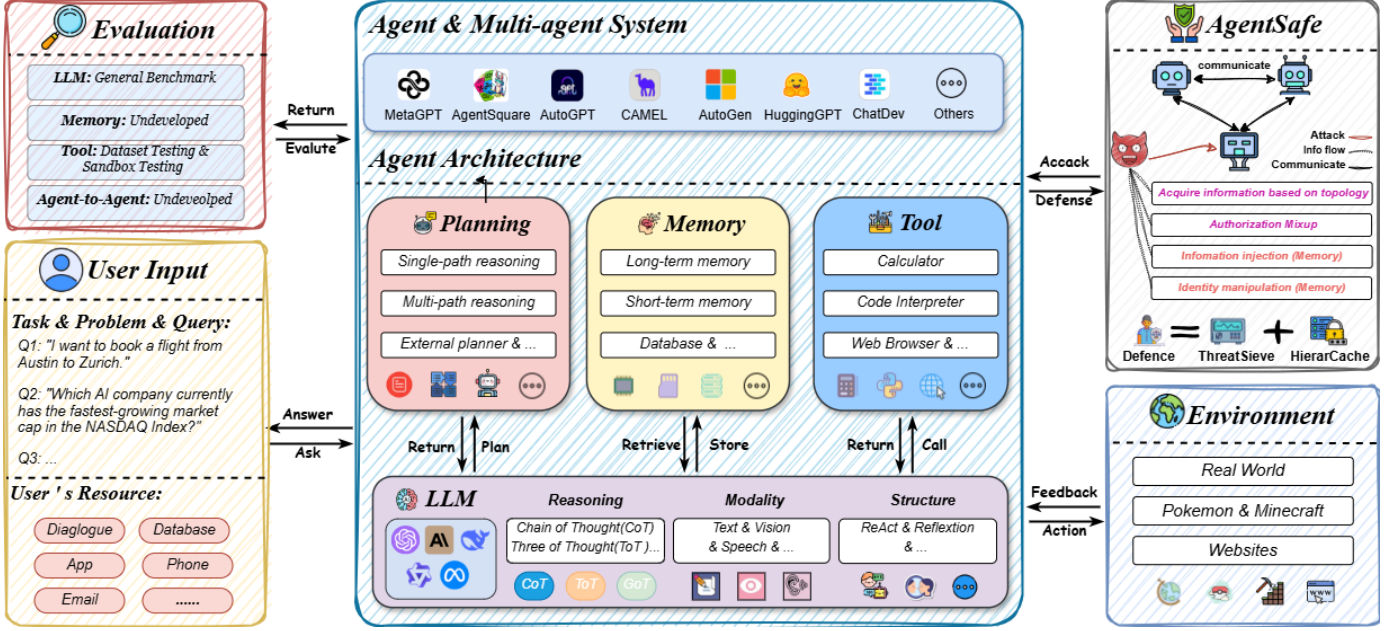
Evaluation

LLM: General Benchmark

Memory: Undeveloped

Tool: Dataset Testing & Sandbox Testing

Agent-to-Agent: Undeveolped

Return

Evalute

User Input

Task & Problem & Query:

Q1: "I want to book a flight from Austin to Zurich."

Q2: "Which AI company currently has the fastest-growing market cap in the NASDAQ Index?"

Q3: ...

User ' s Resource:

Diaglogue

Database

App

Phone

Email

......

Answer

Ask

Agent & Multi-agent System

MetaGPT

AgentSquare

AutoGPT

CAMEL

AutoGen

HuggingGPT

ChatDev

Others

Agent Architecture

Planning

Single-path reasoning

Multi-path reasoning

External planner & ...

Memory

Long-term memory

Short-term memory

Database & ...

Tool

Calculator

Code Interpreter

Web Browser & ...

Return

Plan

Retrieve

Store

Return

Call

LLM

Reasoning

Chain of Thought(CoT)
Three of Thought(ToT)...

Modality

Text & Vision
& Speech & ...

Structure

ReAct & Reflextion
& ...

CoT

ToT

GoT

AgentSafe

communicate

Attack

Info flow

Communicate

Acquire information based on topology

Authorization Mixup

Infomation injection (Memory)

Identity manipulation (Memory)

Defence

ThreatSieve

HierarCache

Accack

Defense

Environment

Real World

Pokemon & Minecraft

Websites

Feedback

Action